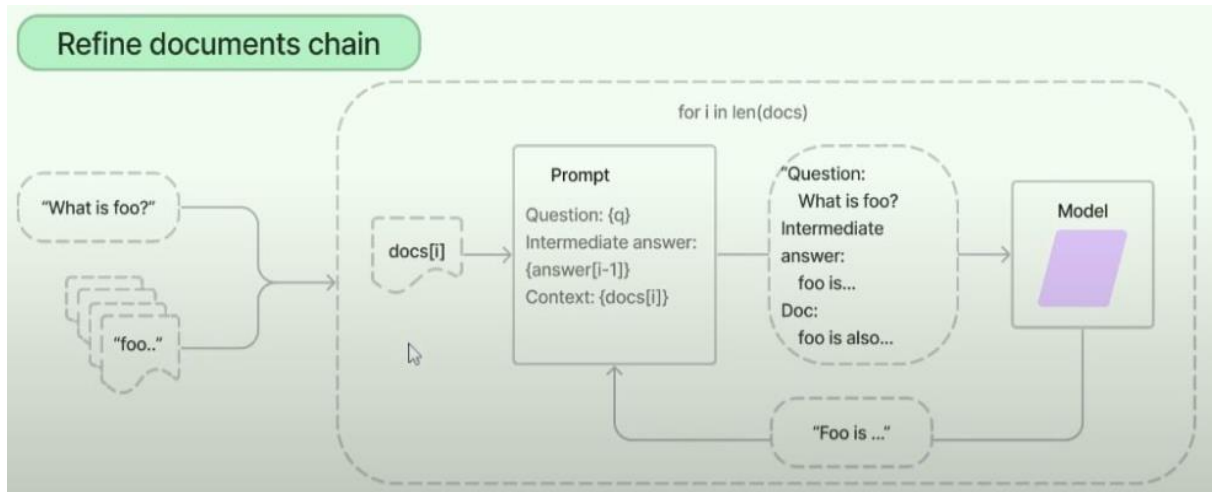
Refine documents chain

for i in len(docs)

"What is foo?"

"foo.."

docs[i]

Prompt

Question: {q}
Intermediate answer: {answer[i-1]}
Context: {docs[i]}

"Question:
What is foo?
Intermediate answer:
foo is...
Doc:
foo is also...

Model

"Foo is ..."